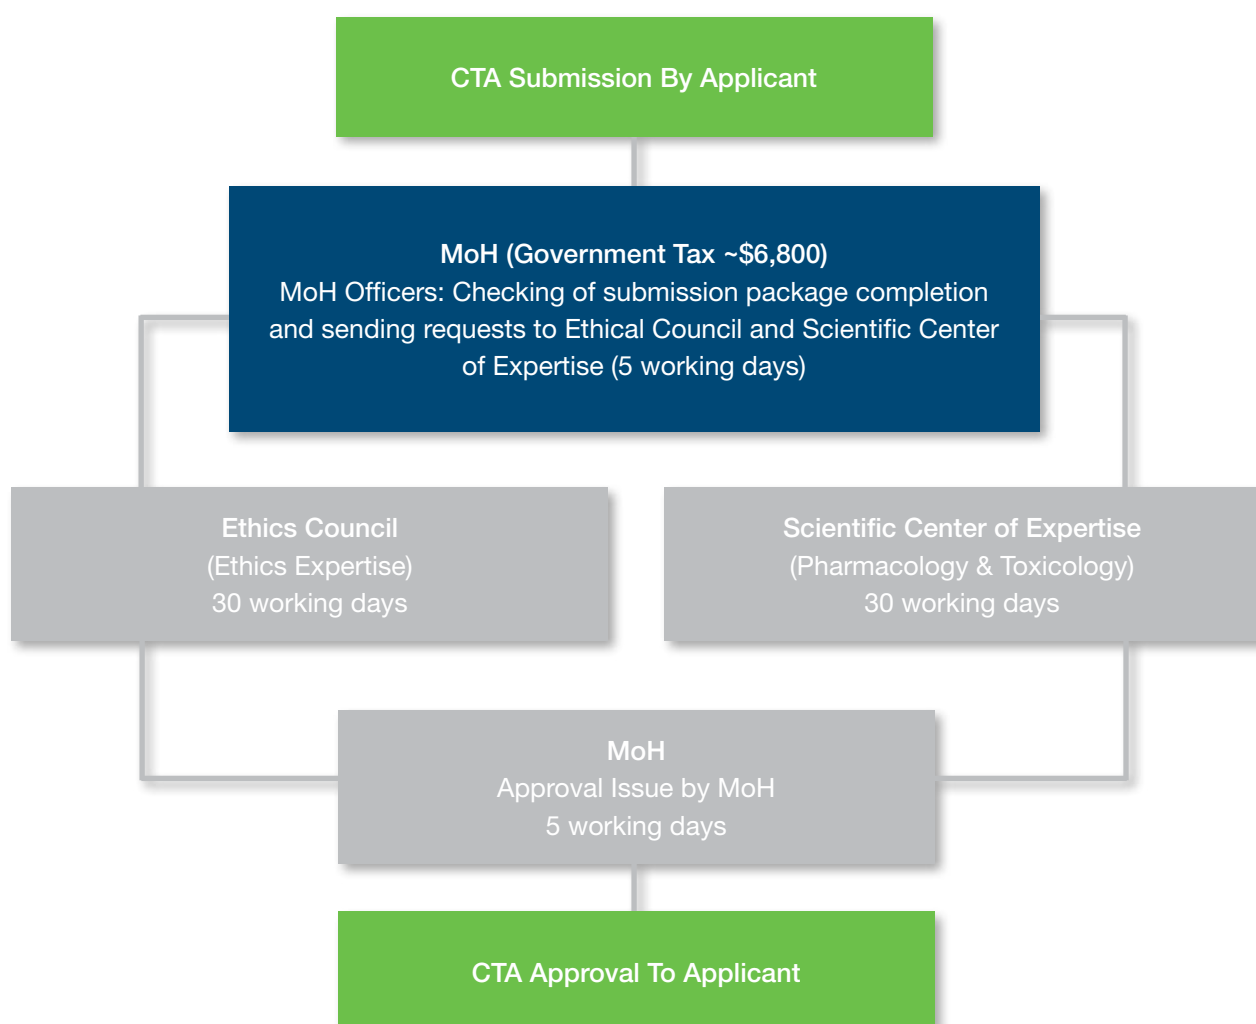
CTA Submission By Applicant

MoH (Government Tax ~\$6,800)
MoH Officers: Checking of submission package completion and sending requests to Ethical Council and Scientific Center of Expertise (5 working days)

Ethics Council
(Ethics Expertise)
30 working days

Scientific Center of Expertise
(Pharmacology & Toxicology)
30 working days

MoH
Approval Issue by MoH
5 working days

CTA Approval To Applicant